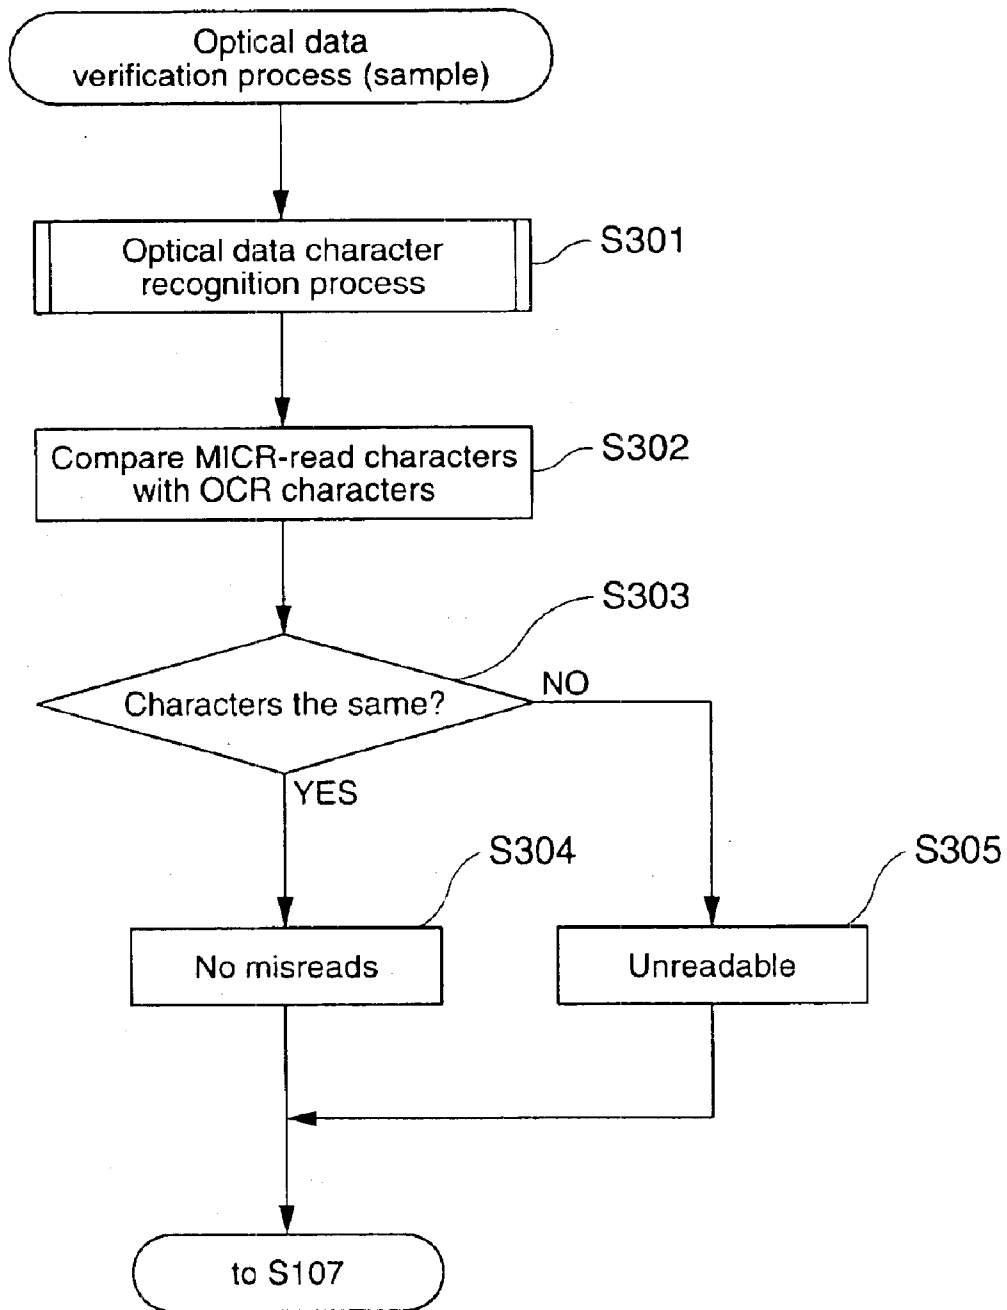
Optical data verification process (sample)

Optical data character recognition process

S301

Compare MICR-read characters with OCR characters

S302

S303

Characters the same?

NO

YES

S304

S305

No misreads

Unreadable

to S107